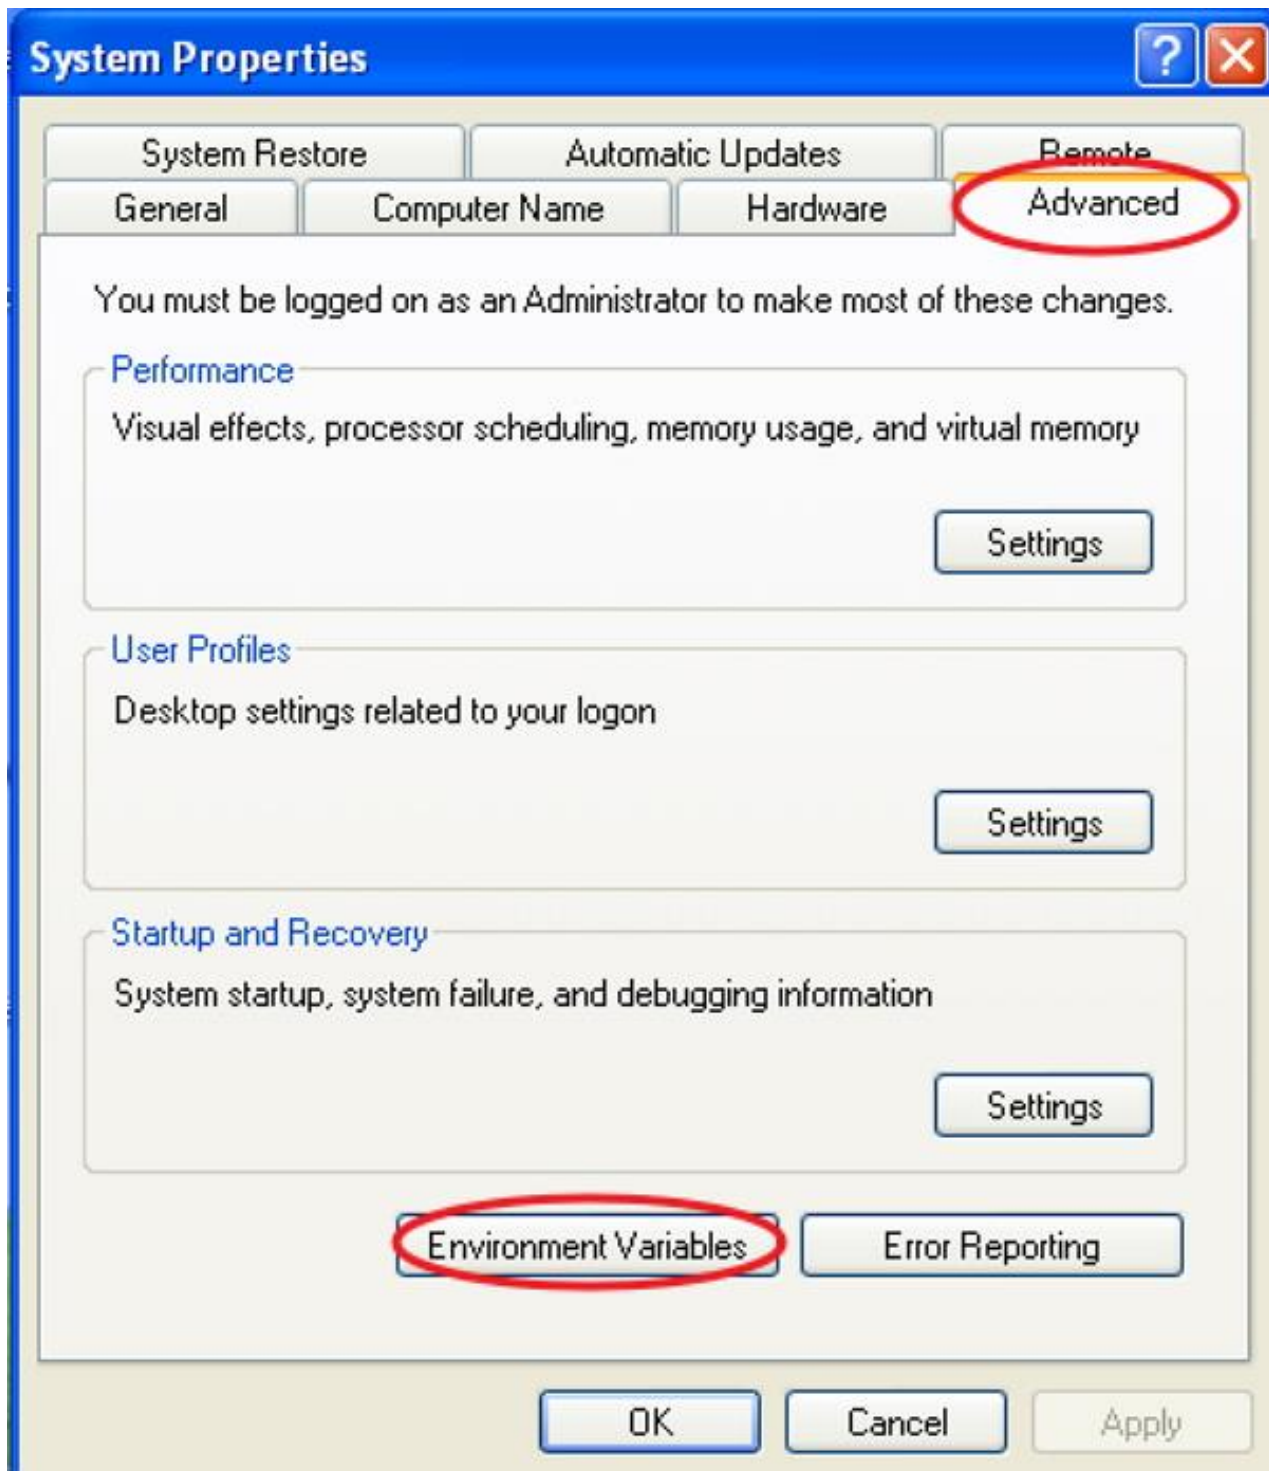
System Properties

System Restore
Automatic Updates
Remote
General
Computer Name
Hardware
Advanced

You must be logged on as an Administrator to make most of these changes.

Performance
Visual effects, processor scheduling, memory usage, and virtual memory
Settings

User Profiles
Desktop settings related to your logon
Settings

Startup and Recovery
System startup, system failure, and debugging information
Settings

Environment Variables
Error Reporting

OK
Cancel
Apply